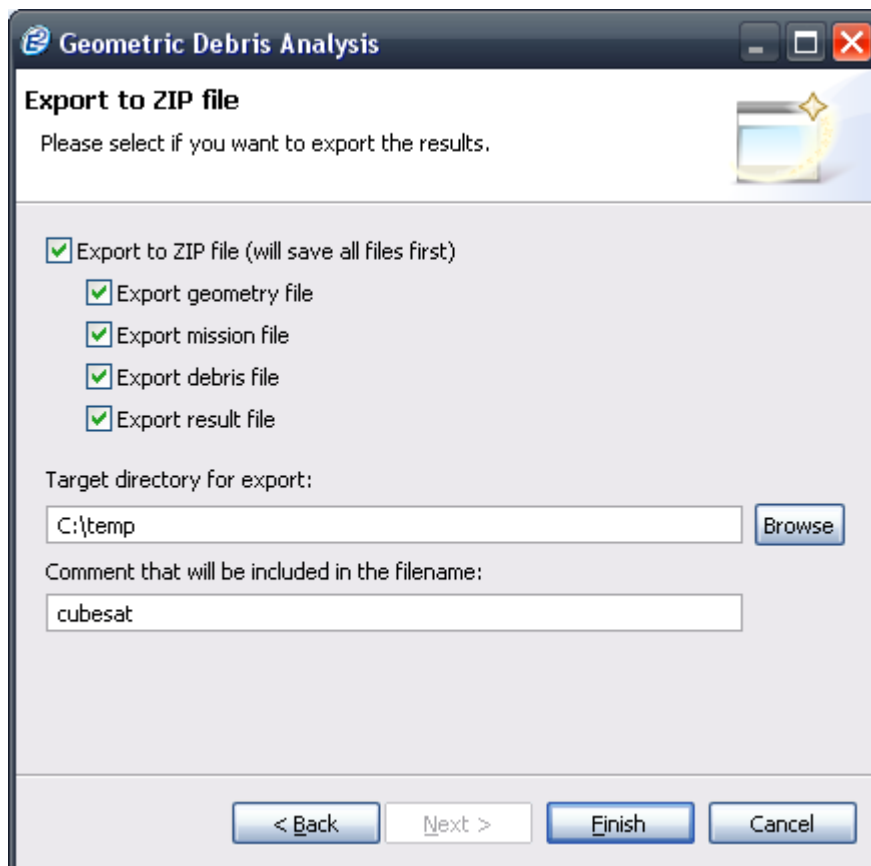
Geometric Debris Analysis

Export to ZIP file

Please select if you want to export the results.

Export to ZIP file (will save all files first)

Export geometry file

Export mission file

Export debris file

Export result file

Target directory for export:

C:\temp

Browse

Comment that will be included in the filename:

cubesat

< Back

Next >

Finish

Cancel